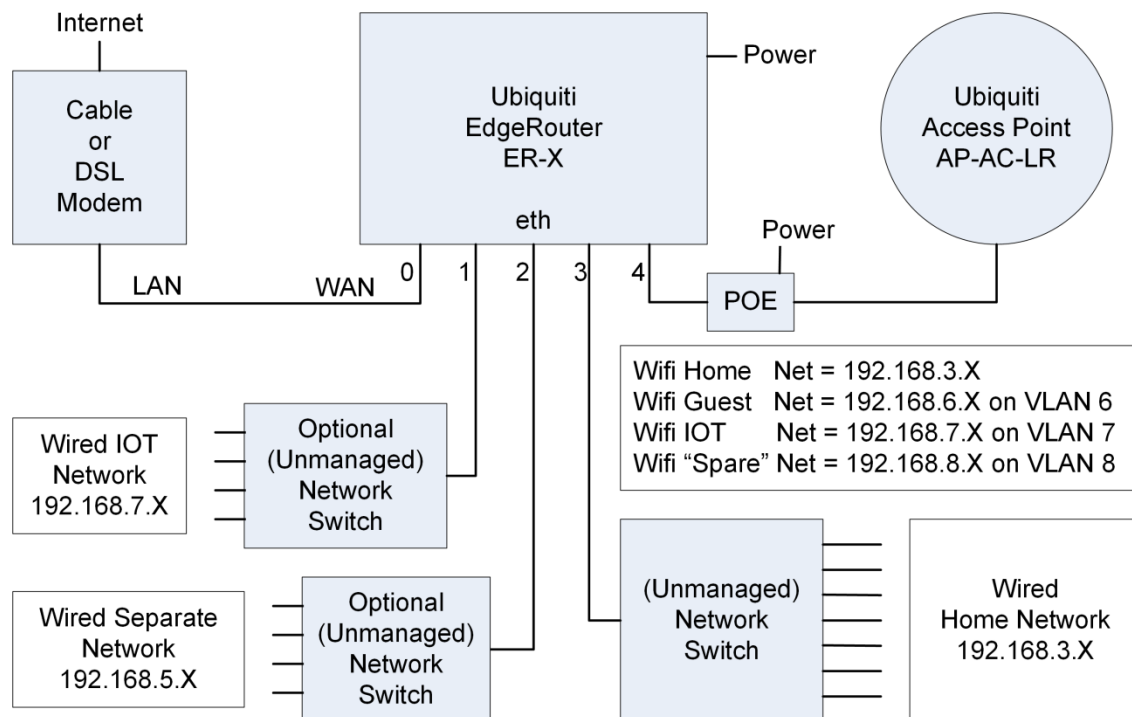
Internet

Cable
or
DSL
Modem

Ubiquiti
EdgeRouter
ER-X

eth

Power

Ubiquiti
Access Point
AP-AC-LR

Power

LAN

WAN

0

1

2

3

4

POE

Wifi Home Net = 192.168.3.X
Wifi Guest Net = 192.168.6.X on VLAN 6
Wifi IOT Net = 192.168.7.X on VLAN 7
Wifi “Spare” Net = 192.168.8.X on VLAN 8

Wired IOT
Network
192.168.7.X

Optional
(Unmanaged)
Network
Switch

Wired Separate
Network
192.168.5.X

Optional
(Unmanaged)
Network
Switch

(Unmanaged)
Network
Switch

Wired
Home Network
192.168.3.X